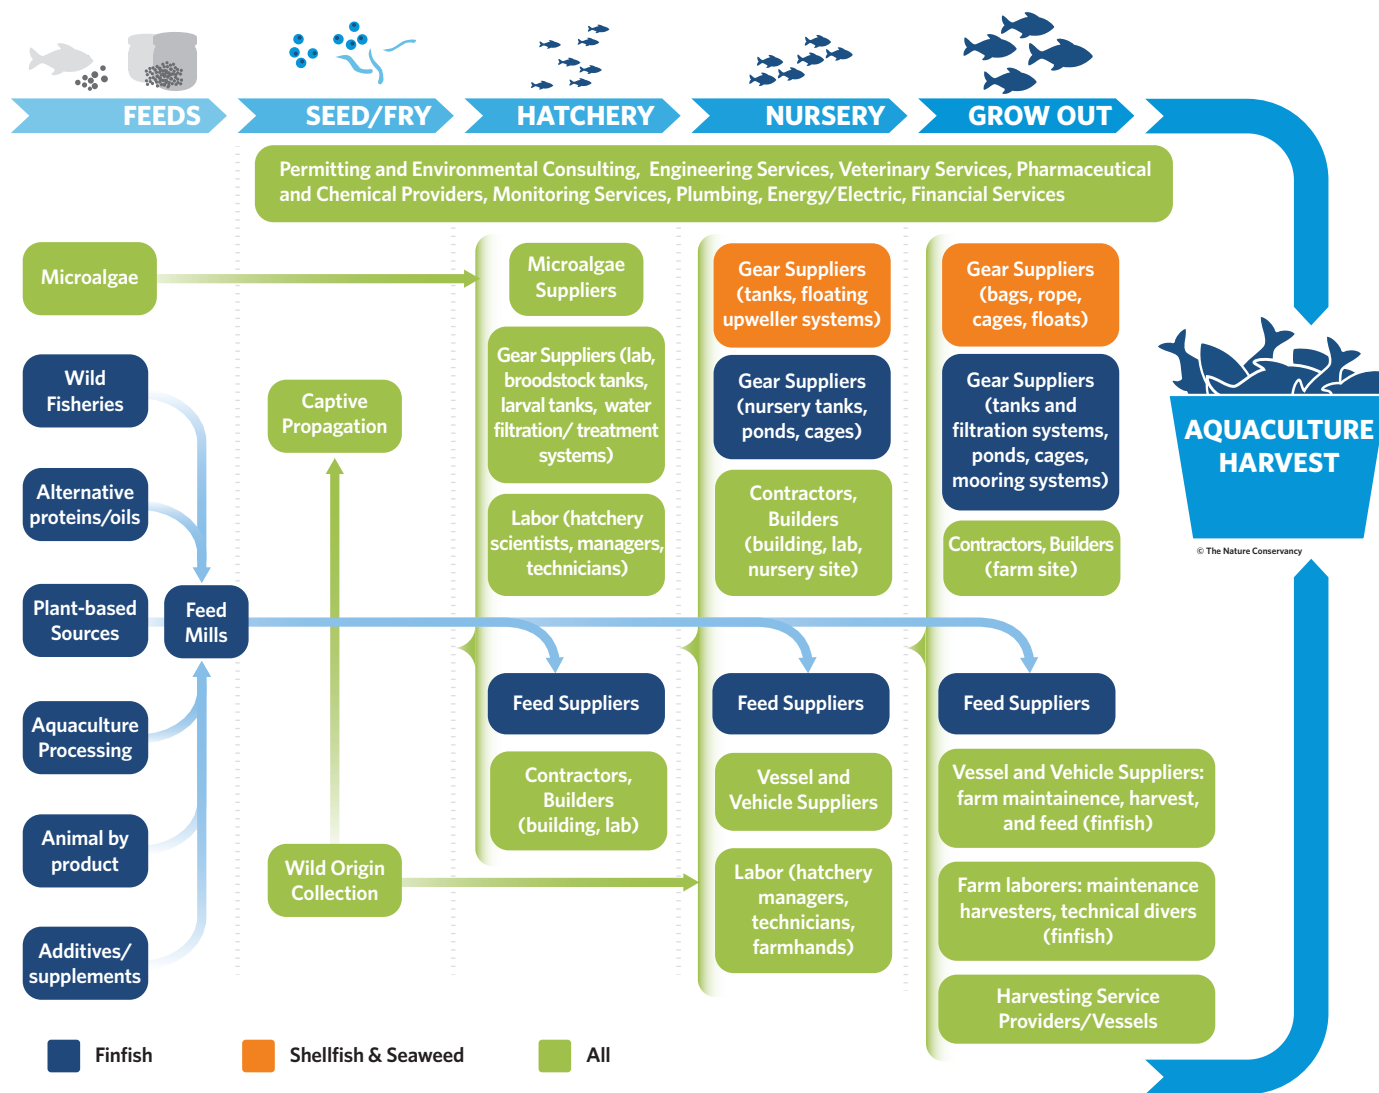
FEEDS

SEED/FRY

HATCHERY

NURSERY

GROW OUT

Permitting and Environmental Consulting, Engineering Services, Veterinary Services, Pharmaceutical and Chemical Providers, Monitoring Services, Plumbing, Energy/Electric, Financial Services

Microalgae

Wild Fisheries

Alternative proteins/oils

Plant-based Sources

Feed Mills

Aquaculture Processing

Animal by product

Additives/ supplements

Captive Propagation

Wild Origin Collection

Microalgae Suppliers

Gear Suppliers (lab, broodstock tanks, larval tanks, water filtration/ treatment systems)

Labor (hatchery scientists, managers, technicians)

Feed Suppliers

Contractors, Builders (building, lab)

Gear Suppliers (tanks, floating upweller systems)

Gear Suppliers (nursery tanks, ponds, cages)

Contractors, Builders (building, lab, nursery site)

Feed Suppliers

Vessel and Vehicle Suppliers

Labor (hatchery managers, technicians, farmhands)

Gear Suppliers (bags, rope, cages, floats)

Gear Suppliers (tanks and filtration systems, ponds, cages, mooring systems)

Contractors, Builders (farm site)

Feed Suppliers

Vessel and Vehicle Suppliers: farm maintainence, harvest, and feed (finfish)

Farm laborers: maintenance harvesters, technical divers (finfish)

Harvesting Service Providers/Vessels

AQUACULTURE HARVEST

© The Nature Conservancy

Finfish

Shellfish & Seaweed

All